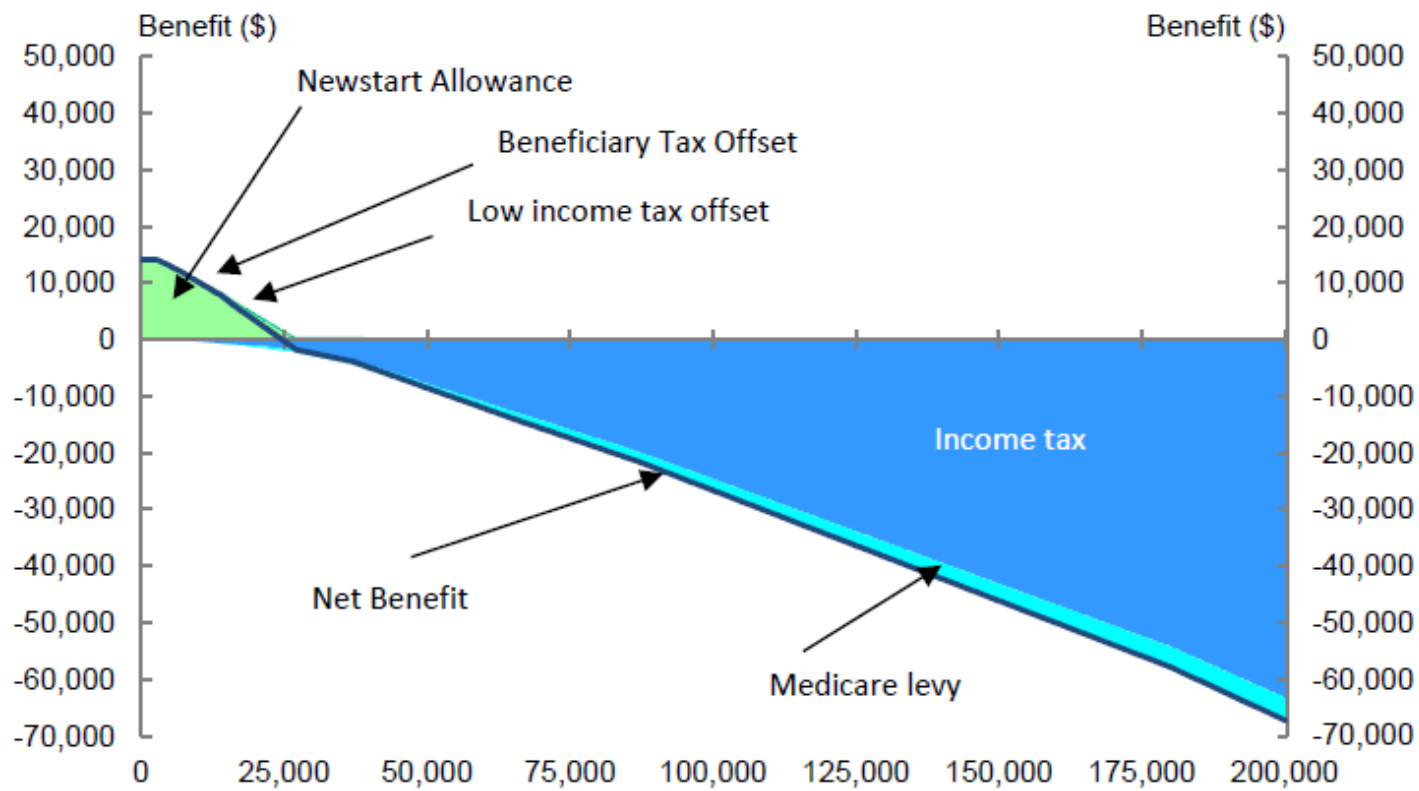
Benefit ($)

Benefit ($)

50,000
40,000
30,000
20,000
10,000
0
-10,000
-20,000
-30,000
-40,000
-50,000
-60,000
-70,000

Newstart Allowance

Beneficiary Tax Offset

Low income tax offset

Income tax

Net Benefit

Medicare levy

50,000
40,000
30,000
20,000
10,000
0
-10,000
-20,000
-30,000
-40,000
-50,000
-60,000
-70,000

0 25,000 50,000 75,000 100,000 125,000 150,000 175,000 200,000